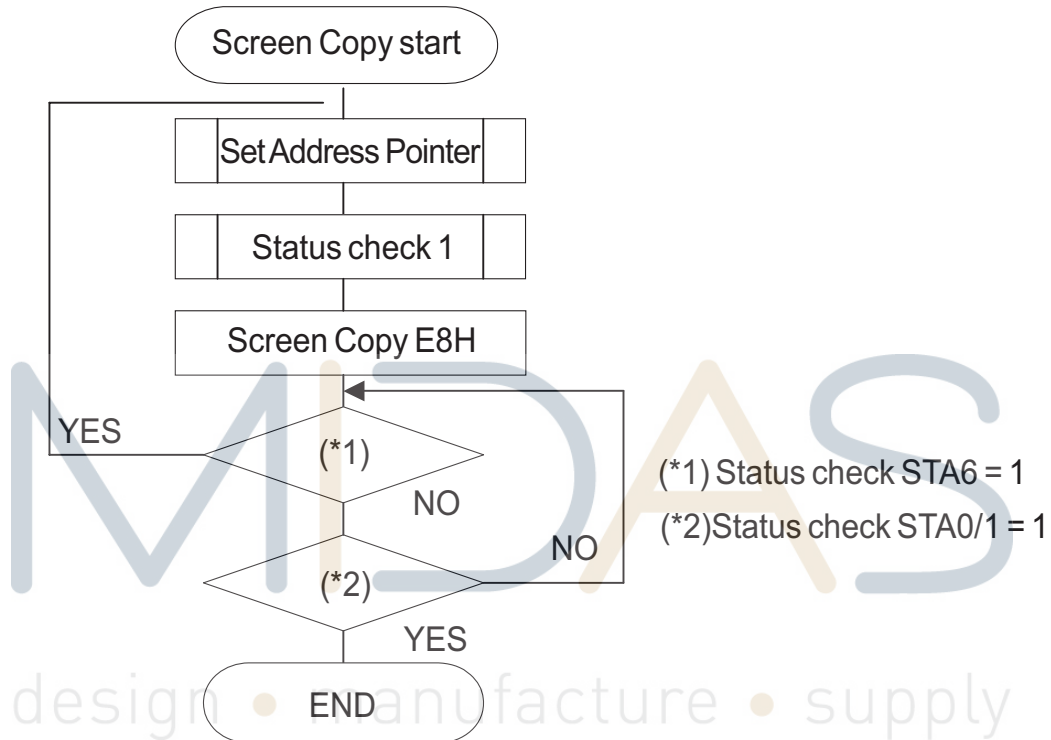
Screen Copy start

Set Address Pointer

Status check 1

Screen Copy E8H

YES

(*1)

NO

NO

(*2)

YES

END

(*1) Status check STA6 = 1

(*2)Status check STA0/1 = 1

MIDAS

design • manufacture • supply